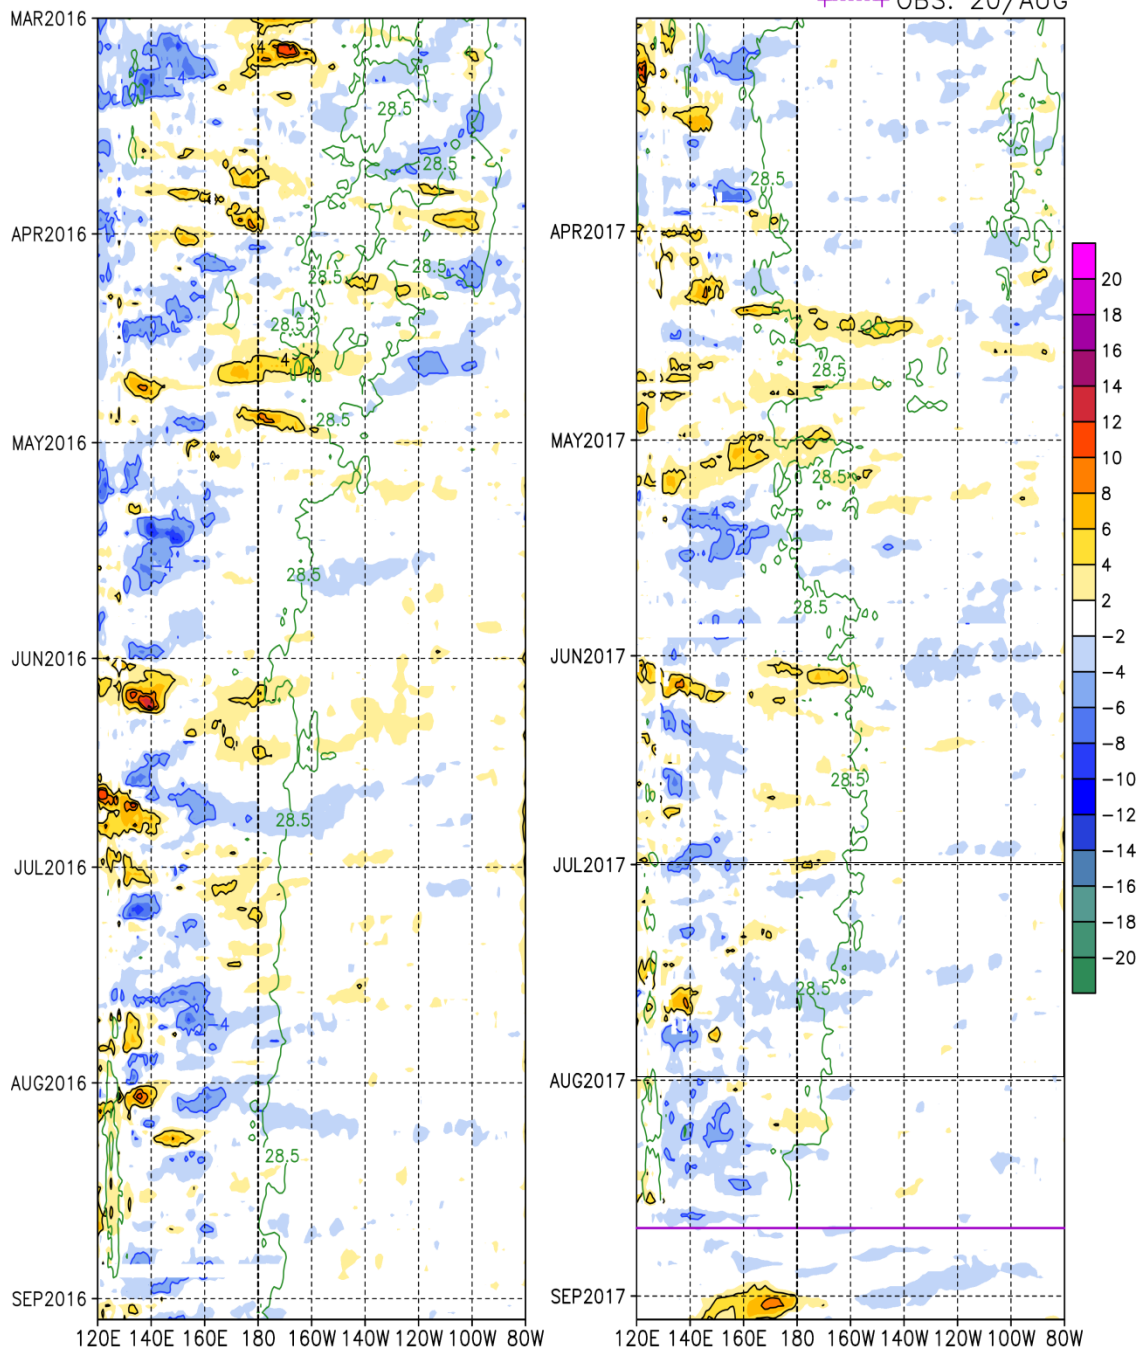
OBS: 20/AUG

MAR2016
APR2016
MAY2016
JUN2016
JUL2016
AUG2016
SEP2016
120E 140E 160E 180 160W 140W 120W 100W 80W

28.5
28.5
28.5
28.5
28.5
28.5
28.5
28.5
28.5
28.5
4
4
4
4
4

APR2017
MAY2017
JUN2017
JUL2017
AUG2017
SEP2017
120E 140E 160E 180 160W 140W 120W 100W 80W

28.5
28.5
28.5
28.5
28.5
28.5
28.5
4

20
18
16
14
12
10
8
6
4
2
−2
−4
−6
−8
−10
−12
−14
−16
−18
−20